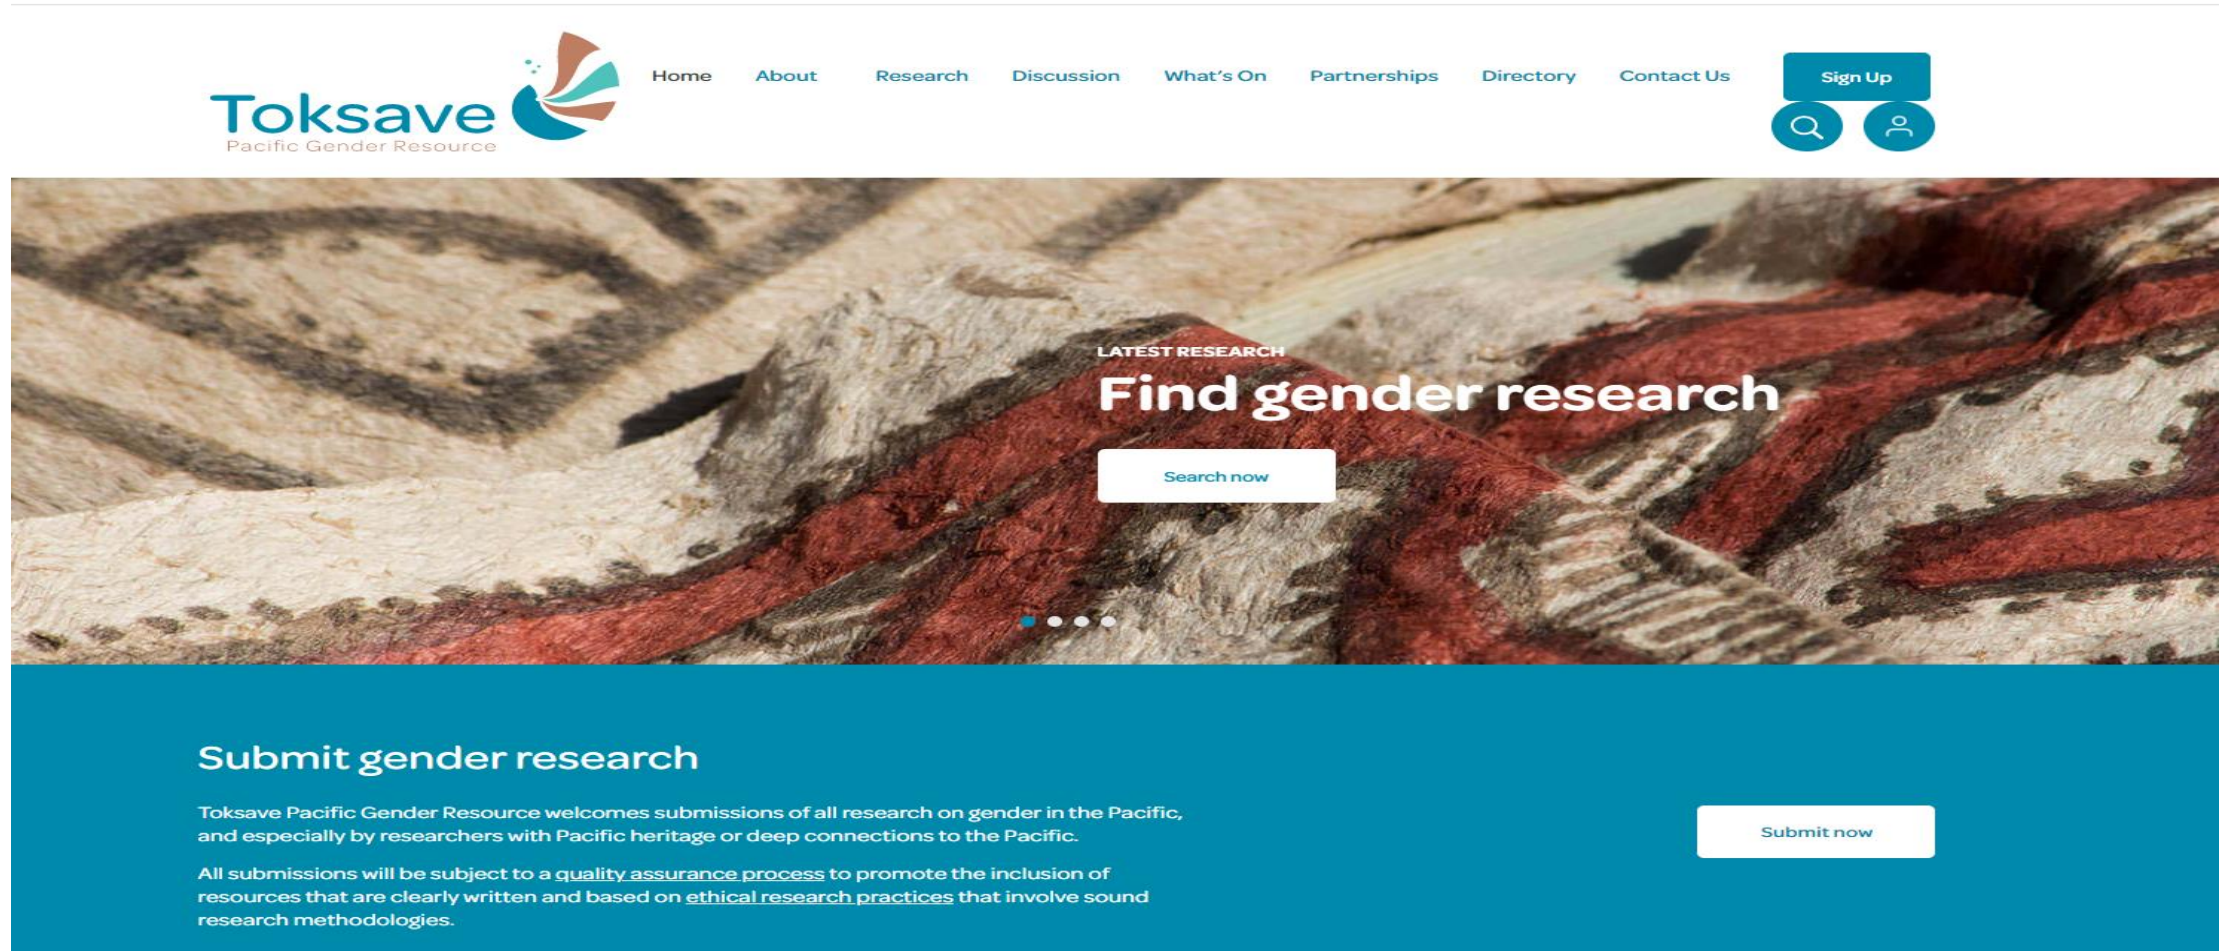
Toksave
Pacific Gender Resource

Home About Research Discussion What's On Partnerships Directory Contact Us

Sign Up

LATEST RESEARCH
Find gender research

Search now

Submit gender research

Toksave Pacific Gender Resource welcomes submissions of all research on gender in the Pacific, and especially by researchers with Pacific heritage or deep connections to the Pacific.

All submissions will be subject to a quality assurance process to promote the inclusion of resources that are clearly written and based on ethical research practices that involve sound research methodologies.

Submit now